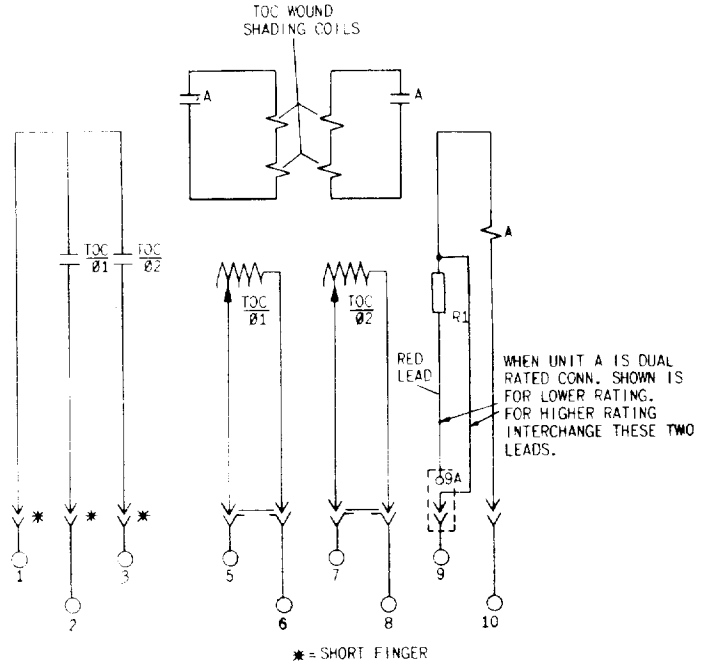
TOC WOUND SHADING COILS

A

A

TOC Ø1

TOC Ø2

TOC Ø1

TOC Ø2

A

R1

RED LEAD

WHEN UNIT A IS DUAL RATED CONN. SHOWN IS FOR LOWER RATING. FOR HIGHER RATING INTERCHANGE THESE TWO LEADS.

9A

✱ ✱ ✱

1 2 3 5 6 7 8 9 10

✱ = SHORT FINGER